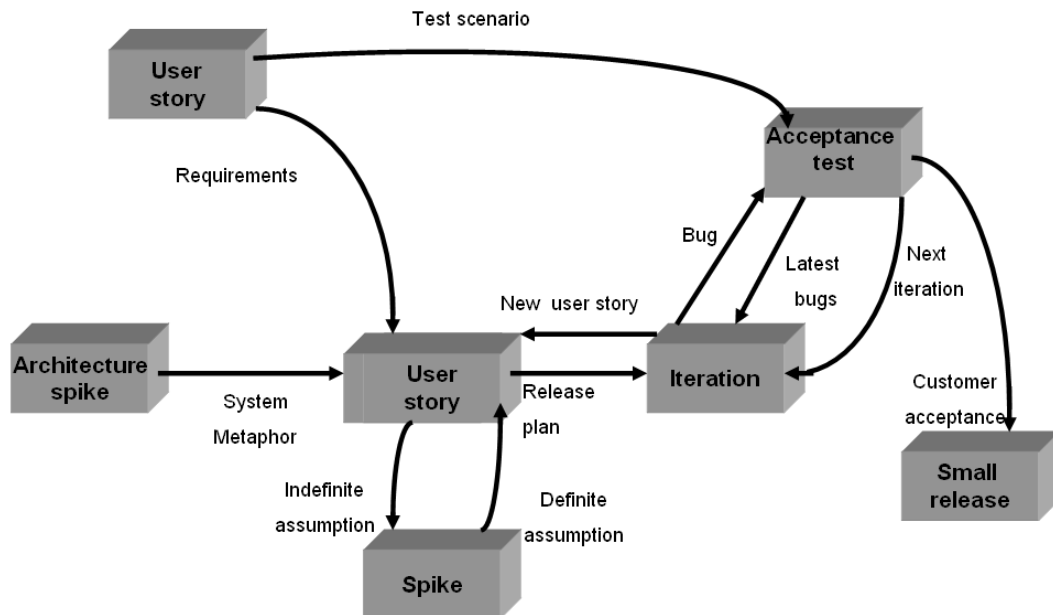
Test scenario

User story

Acceptance test

Requirements

Bug

Latest bugs

Next iteration

New user story

Architecture spike

User story

Release plan

Iteration

Customer acceptance

System Metaphor

Indefinite assumption

Definite assumption

Small release

Spike